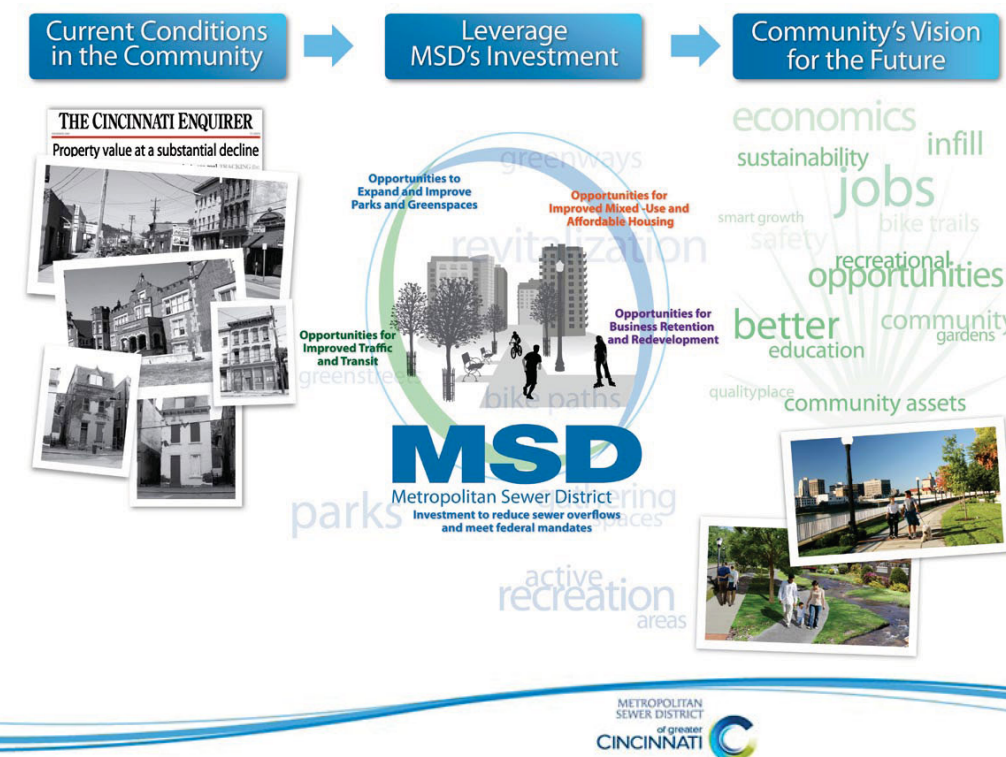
Current Conditions in the Community

Leverage MSD's Investment

Community's Vision for the Future

THE CINCINNATI ENQUIRER
Property value at a substantial decline

greenways

Opportunities to Expand and Improve Parks and Greenspaces

Opportunities for Improved Mixed -Use and Affordable Housing

revitalization

Opportunities for Improved Traffic and Transit

Opportunities for Business Retention and Redevelopment

greenstreets

bike paths

MSD
Metropolitan Sewer District
Investment to reduce sewer overflows and meet federal mandates

parks

gathering spaces

active recreation areas

economics
sustainability
infill
jobs
smart growth
safety
bike trails
recreational opportunities
better
community gardens
education
qualityplace
community assets

METROPOLITAN SEWER DISTRICT of greater CINCINNATI